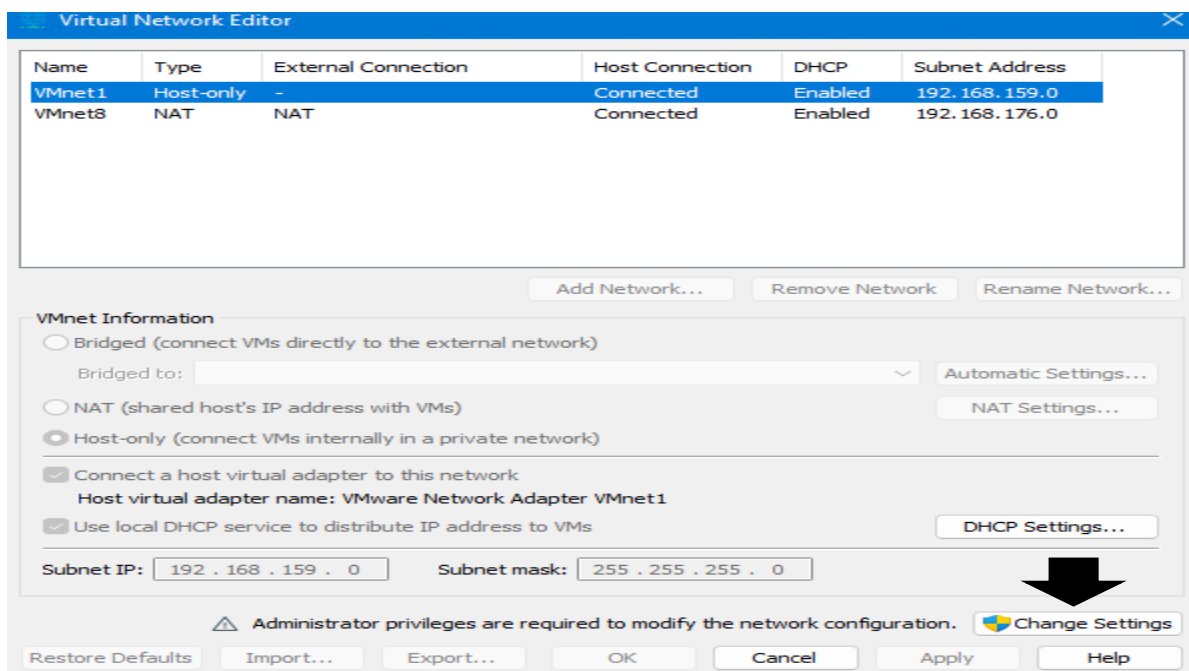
Virtual Network Editor

| Name | Type | External Connection | Host Connection | DHCP | Subnet Address |
|---|---|---|---|---|---|
| VMnet1 | Host-only | - | Connected | Enabled | 192.168.159.0 |
| VMnet8 | NAT | NAT | Connected | Enabled | 192.168.176.0 |

Add Network... Remove Network Rename Network...

VMnet Information

Bridged (connect VMs directly to the external network)

Bridged to:

Automatic Settings...

NAT (shared host's IP address with VMs)

NAT Settings...

Host-only (connect VMs internally in a private network)

Connect a host virtual adapter to this network

Host virtual adapter name: VMware Network Adapter VMnet1

Use local DHCP service to distribute IP address to VMs

DHCP Settings...

Subnet IP: 192 . 168 . 159 . 0 Subnet mask: 255 . 255 . 255 . 0

Administrator privileges are required to modify the network configuration.

Change Settings

Restore Defaults Import... Export... OK Cancel Apply Help